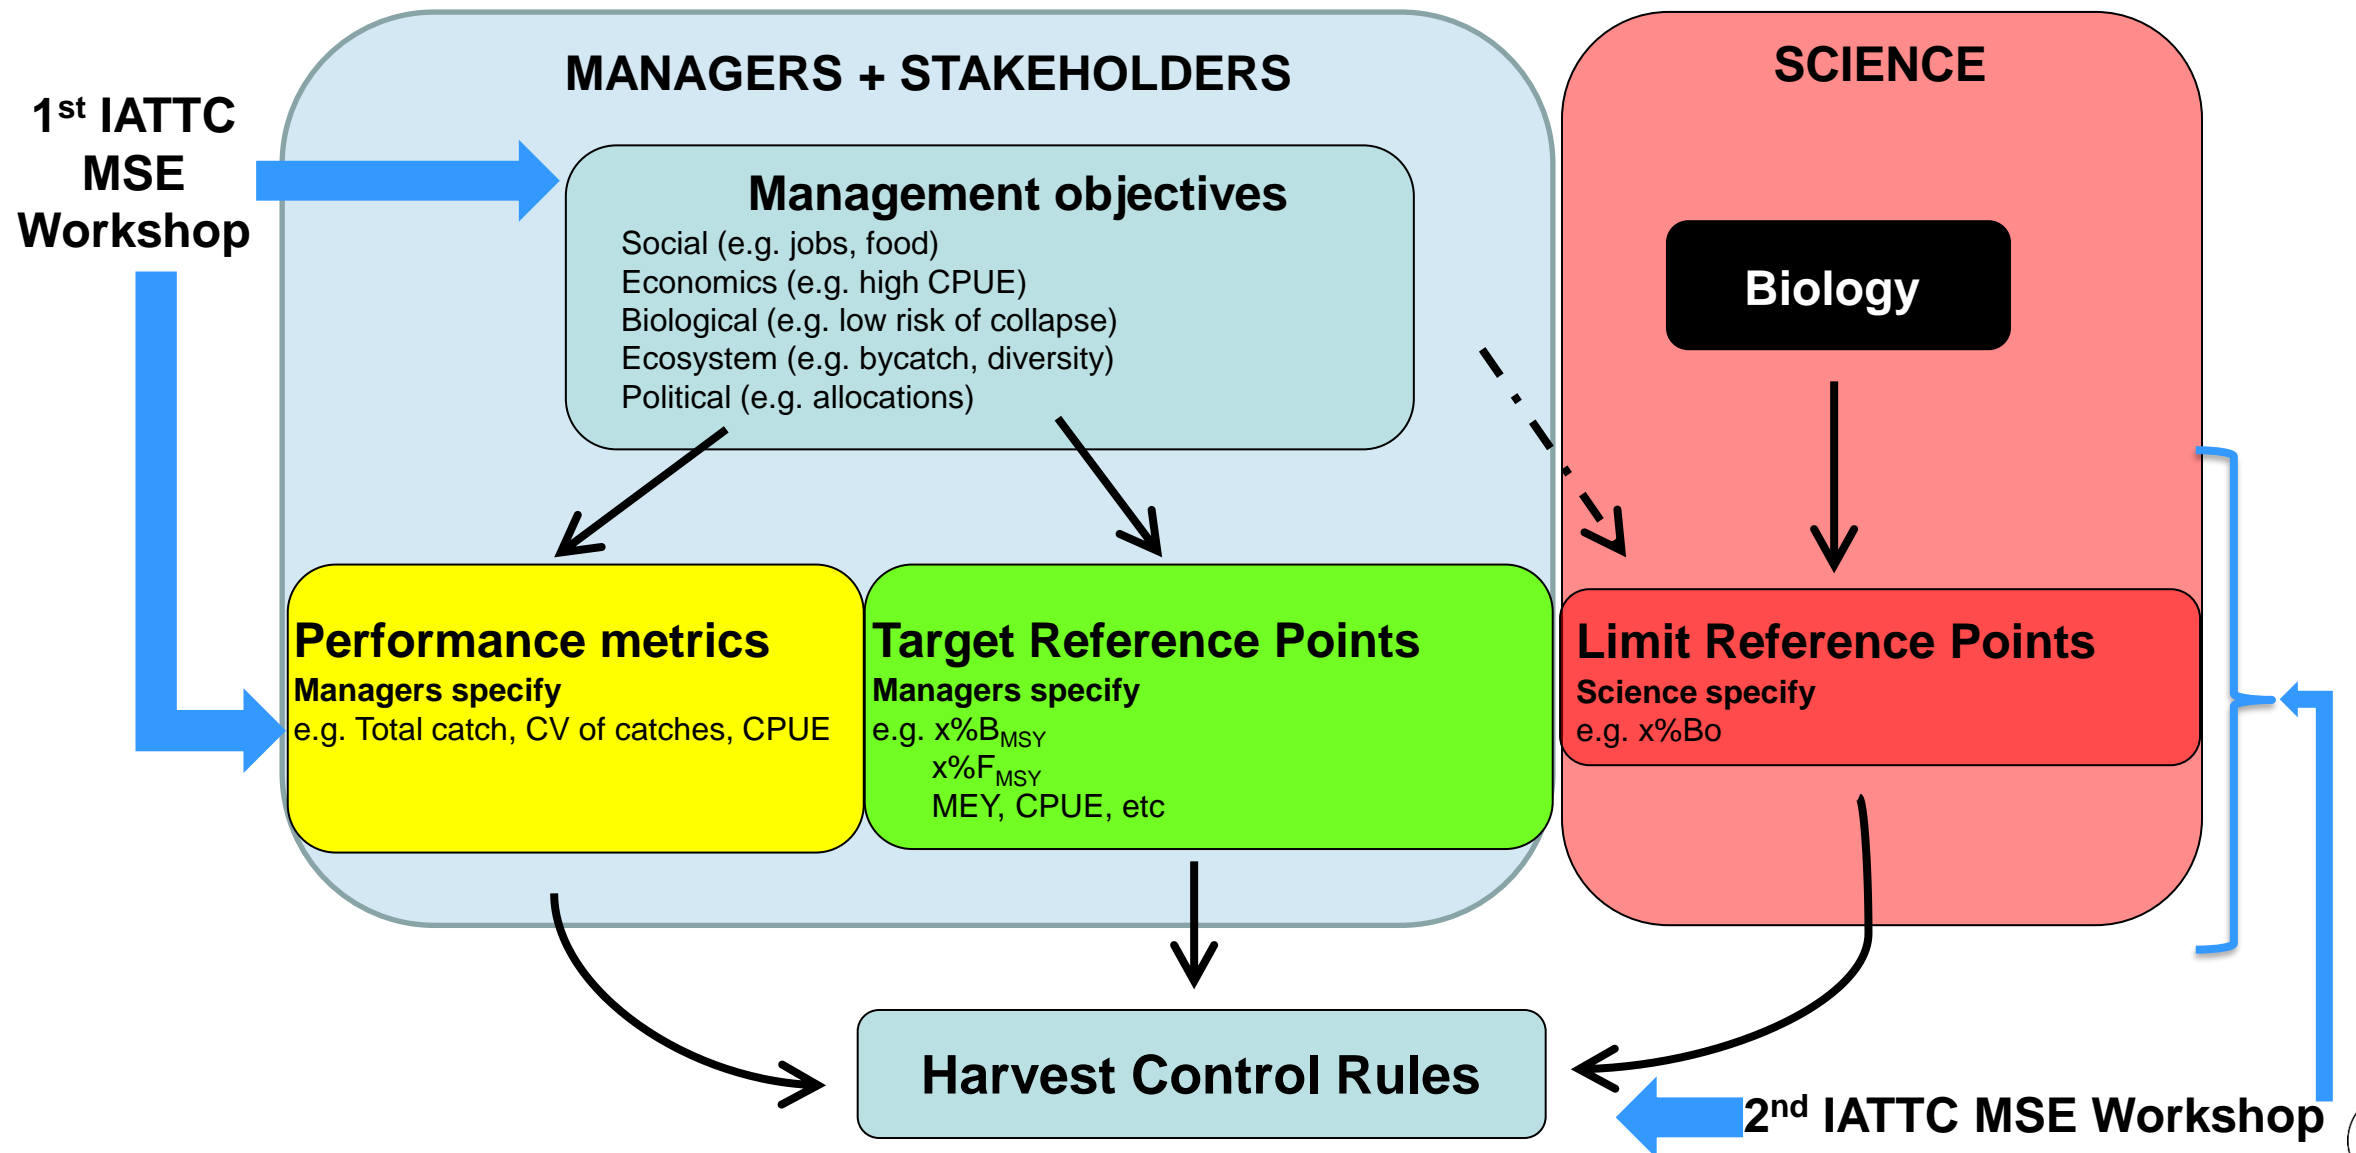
$1^{st}$ IATTC MSE Workshop

MANAGERS + STAKEHOLDERS

Management objectives
Social (e.g. jobs, food)
Economics (e.g. high CPUE)
Biological (e.g. low risk of collapse)
Ecosystem (e.g. bycatch, diversity)
Political (e.g. allocations)

SCIENCE

Biology

Performance metrics
Managers specify
e.g. Total catch, CV of catches, CPUE

Target Reference Points
Managers specify
e.g. x%$B_{MSY}$
x%$F_{MSY}$
MEY, CPUE, etc

Limit Reference Points
Science specify
e.g. x%Bo

Harvest Control Rules

$2^{nd}$ IATTC MSE Workshop